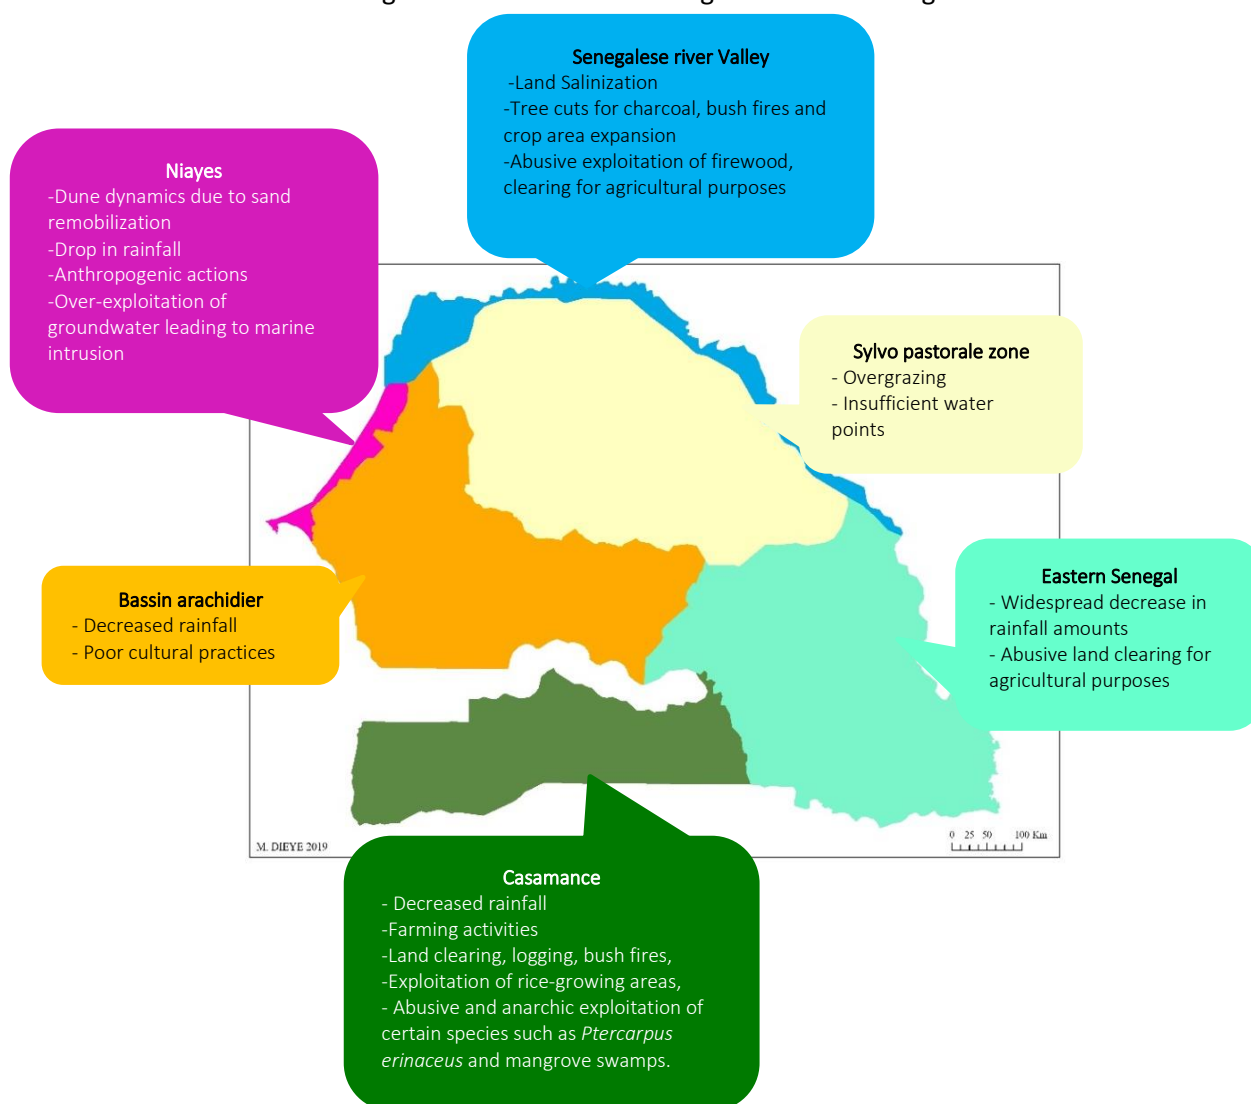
Senegalese river Valley
-Land Salinization
-Tree cuts for charcoal, bush fires and crop area expansion
-Abusive exploitation of firewood, clearing for agricultural purposes

Niayes
-Dune dynamics due to sand remobilization
-Drop in rainfall
-Anthropogenic actions
-Over-exploitation of groundwater leading to marine intrusion

Sylvo pastorale zone
- Overgrazing
- Insufficient water points

Bassin arachidier
- Decreased rainfall
- Poor cultural practices

Eastern Senegal
- Widespread decrease in rainfall amounts
- Abusive land clearing for agricultural purposes

M. DIEYE 2019

0 25 50 100 Km

Casamance
- Decreased rainfall
-Farming activities
-Land clearing, logging, bush fires,
-Exploitation of rice-growing areas,
- Abusive and anarchic exploitation of certain species such as Ptercarpus erinaceus and mangrove swamps.